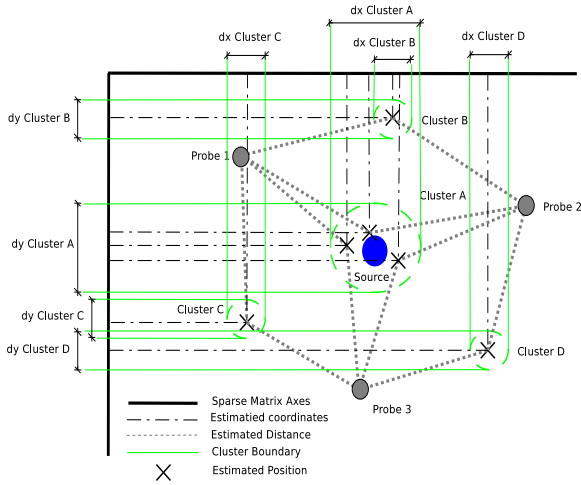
dx Cluster A
dx Cluster C
dx Cluster B
dx Cluster D
dy Cluster B
Cluster B
Probe 1
Cluster A
Probe 2
dy Cluster A
Source
dy Cluster C
Cluster C
dy Cluster D
Cluster D
Probe 3
Sparse Matrix Axes
Estimated coordinates
Estimated Distance
Cluster Boundary
Estimated Position